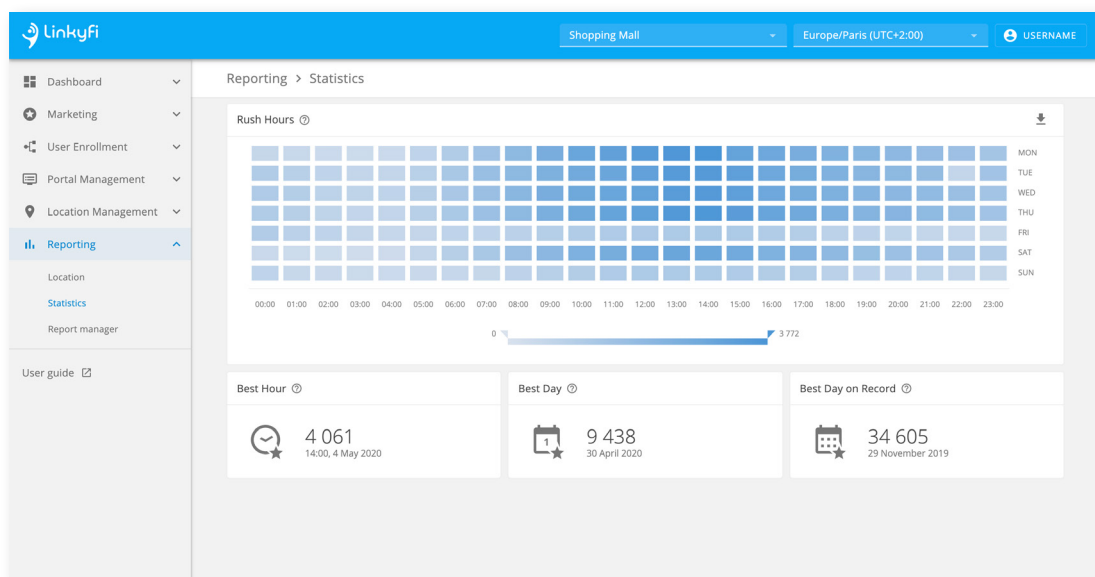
Linkyfi

Shopping Mall

Europe/Paris (UTC+2:00)

USERNAME

Dashboard

Marketing

User Enrollment

Portal Management

Location Management

Reporting

Location

Statistics

Report manager

User guide

Reporting > Statistics

Rush Hours

MON
TUE
WED
THU
FRI
SAT
SUN

00:00 01:00 02:00 03:00 04:00 05:00 06:00 07:00 08:00 09:00 10:00 11:00 12:00 13:00 14:00 15:00 16:00 17:00 18:00 19:00 20:00 21:00 22:00 23:00

0

3 772

Best Hour

4 061
14:00, 4 May 2020

Best Day

1

9 438
30 April 2020

Best Day on Record

34 605
29 November 2019